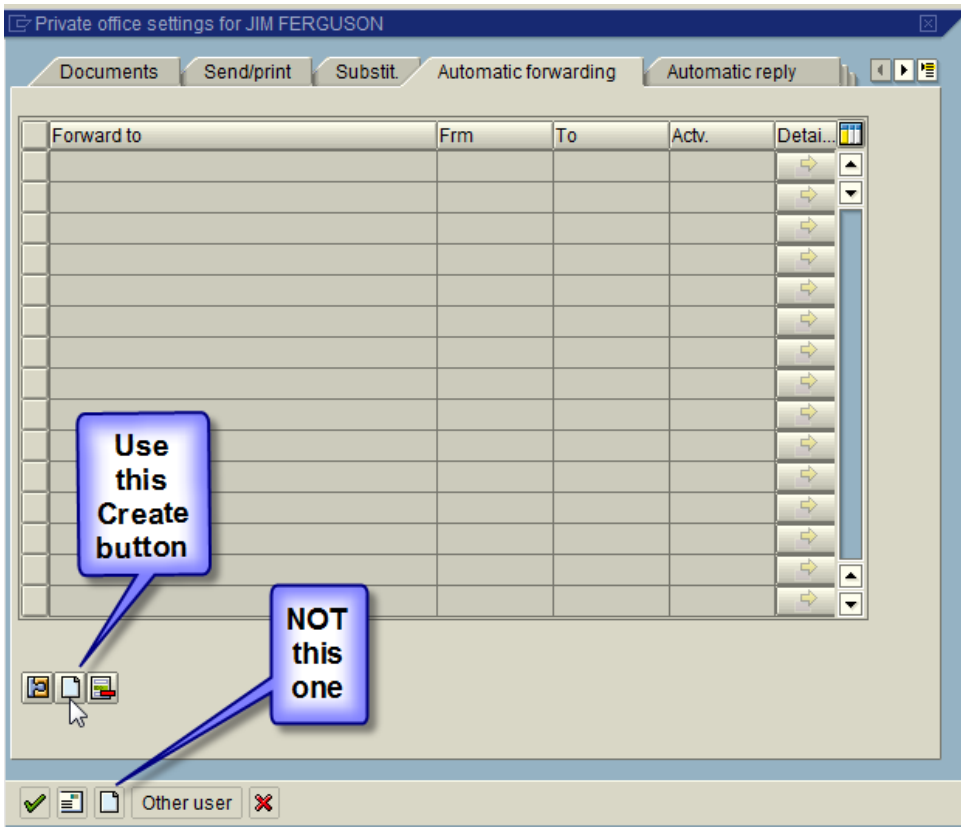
Private office settings for JIM FERGUSON

Documents | Send/print | Substit. | Automatic forwarding | Automatic reply

| Forward to | Frm | To | Actv. | Detai... |
|---|---|---|---|---|
| | | | | |

Use this Create button

NOT this one

Other user